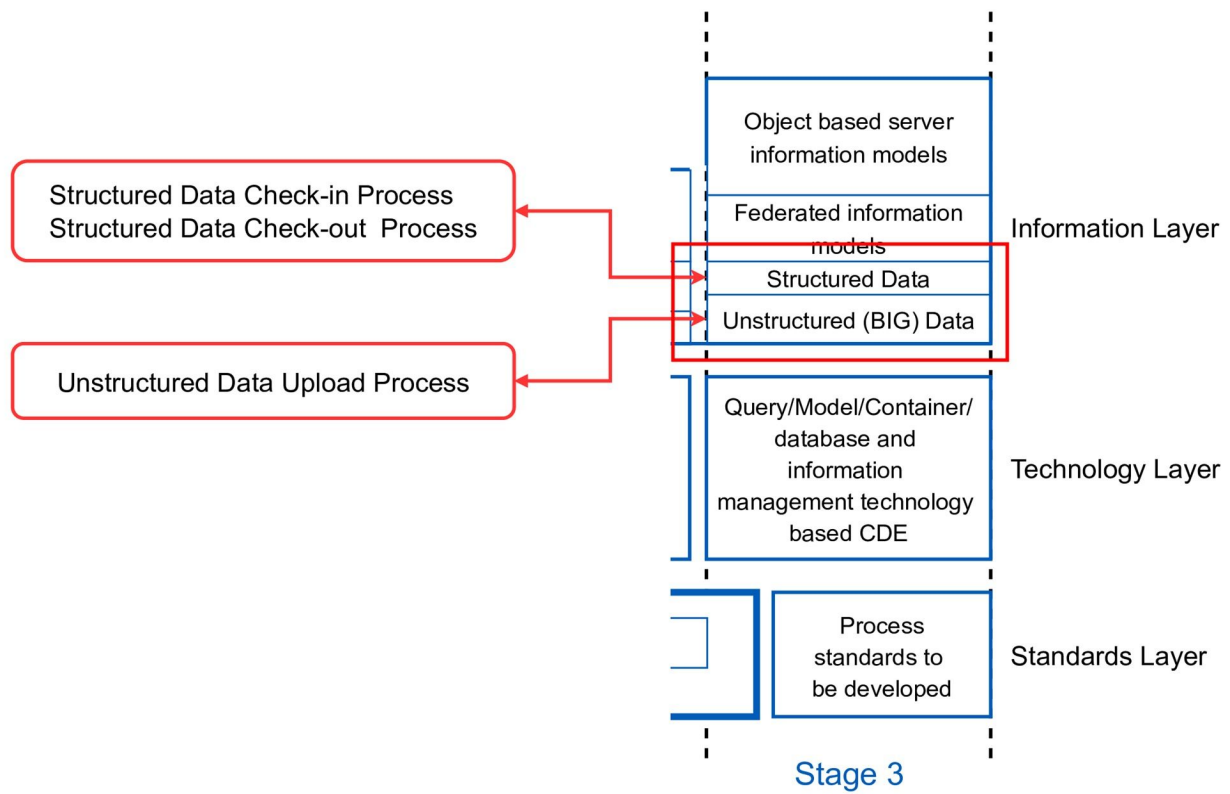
Structured Data Check-in Process
Structured Data Check-out Process

Unstructured Data Upload Process

Object based server information models

Federated information models

Structured Data

Unstructured (BIG) Data

Information Layer

Query/Model/Container/ database and information management technology based CDE

Technology Layer

Process standards to be developed

Standards Layer

Stage 3